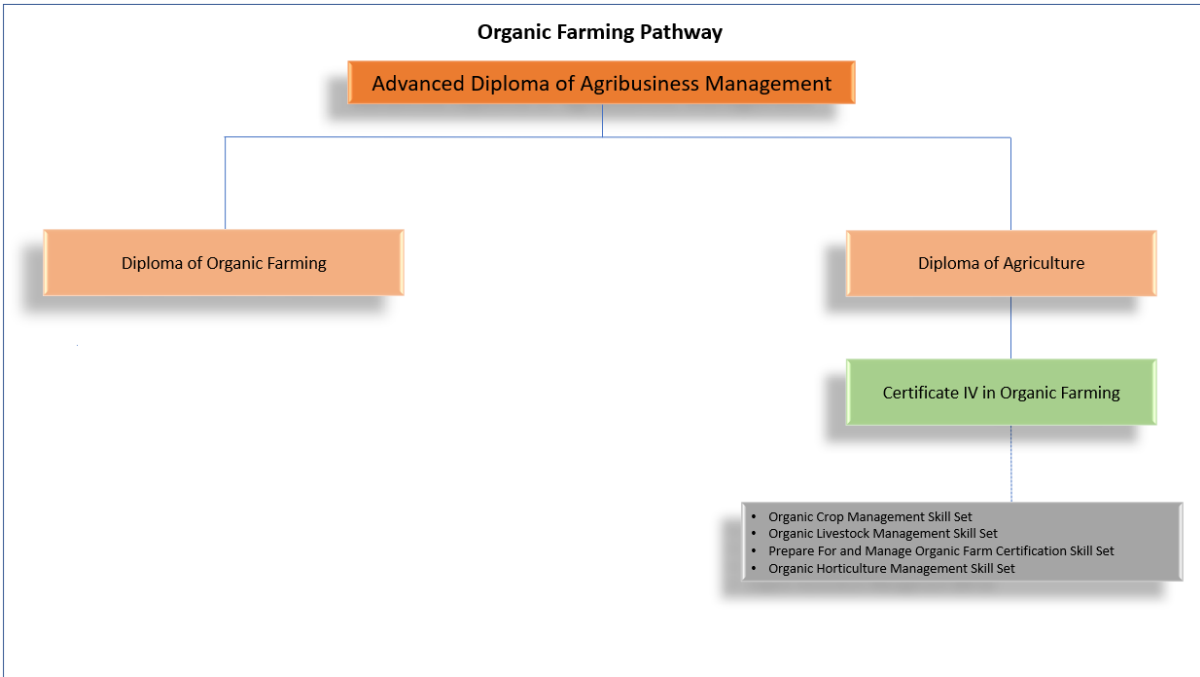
Organic Farming Pathway

Advanced Diploma of Agribusiness Management

Diploma of Organic Farming

Diploma of Agriculture

Certificate IV in Organic Farming

- Organic Crop Management Skill Set
- Organic Livestock Management Skill Set
- Prepare For and Manage Organic Farm Certification Skill Set
- Organic Horticulture Management Skill Set